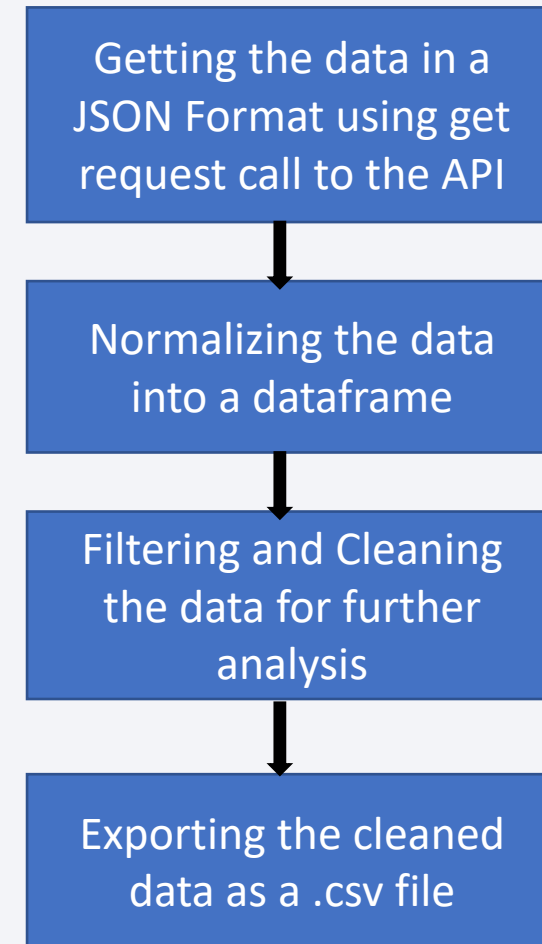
Getting the data in a JSON Format using get request call to the API

Normalizing the data into a dataframe

Filtering and Cleaning the data for further analysis

Exporting the cleaned data as a .csv file